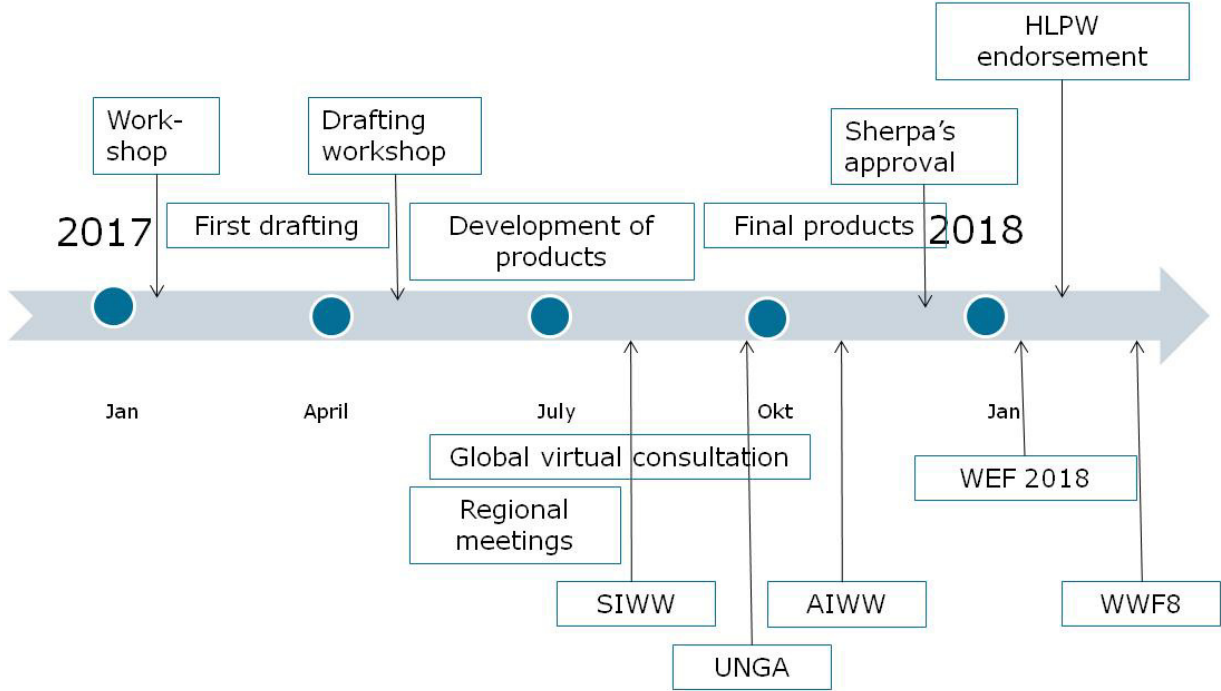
HLPW endorsement

Work-shop

Drafting workshop

Sherpa's approval

2017

First drafting

Development of products

Final products

2018

Jan

April

July

Okt

Jan

Global virtual consultation

WEF 2018

Regional meetings

SIWW

AIWW

WWF8

UNGA